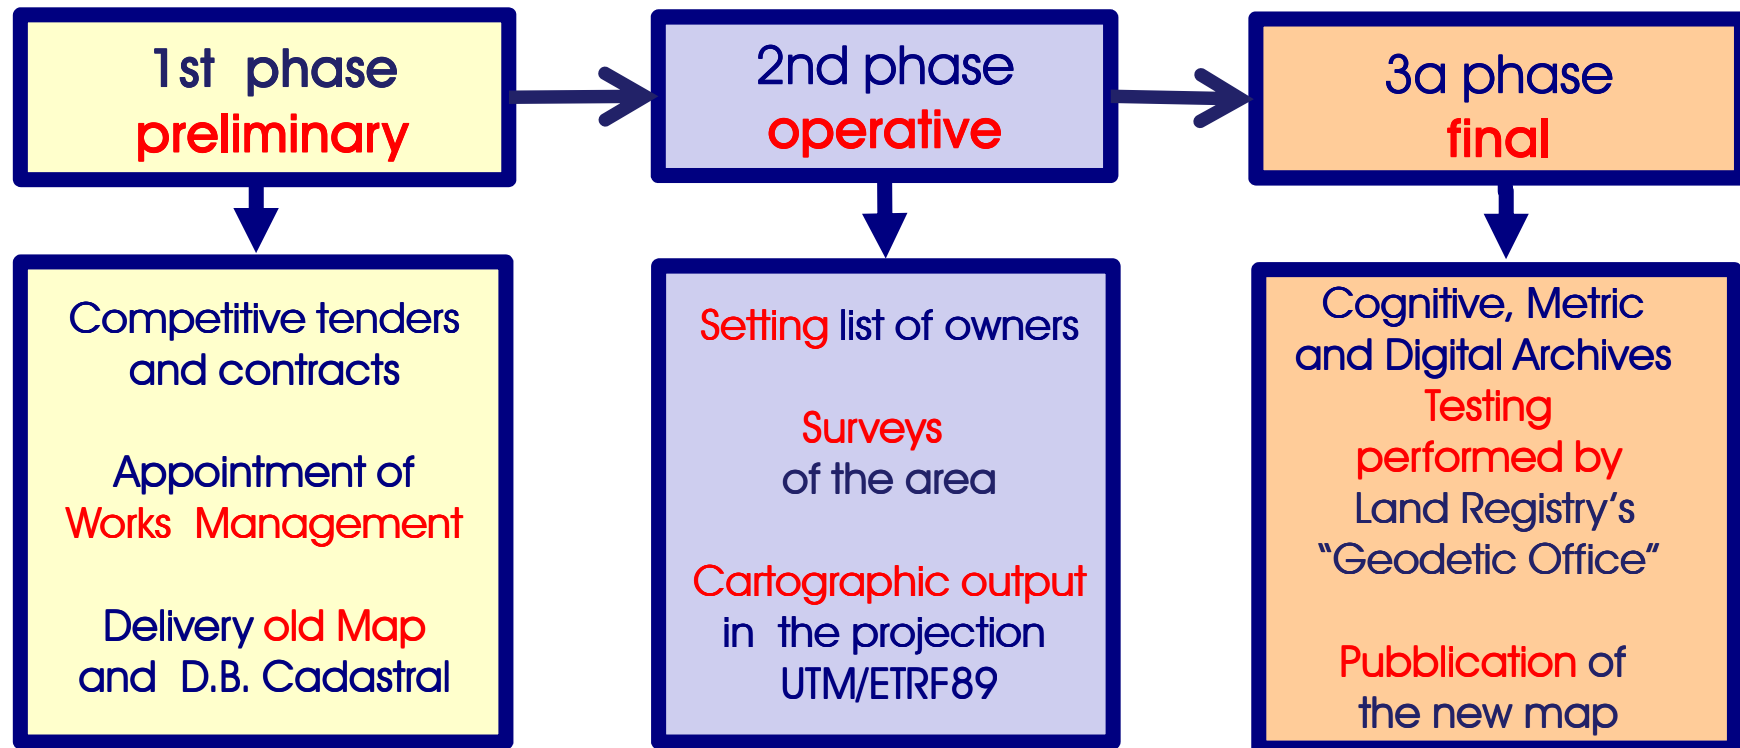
1st phase
preliminary

2nd phase
operative

3a phase
final

Competitive tenders and contracts

Appointment of Works Management

Delivery old Map and D.B. Cadastral

Setting list of owners

Surveys of the area

Cartographic output in the projection UTM/ETRF89

Cognitive, Metric and Digital Archives
Testing performed by Land Registry’s “Geodetic Office”

Pubblication of the new map